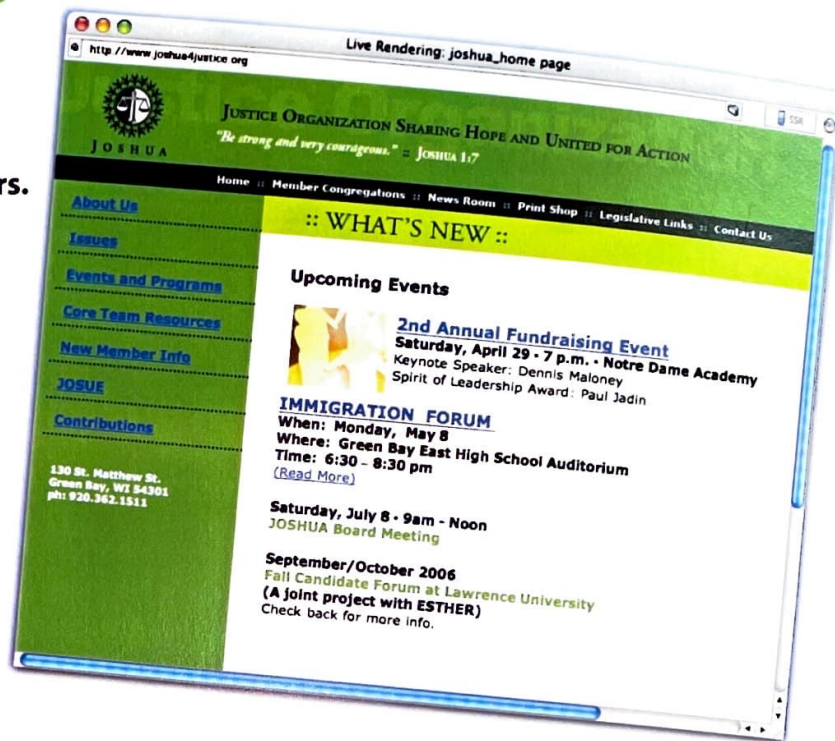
rs.

http://www.joshua4justice.org

Live Rendering: joshua_home page

RSS

JOSHUA

JUSTICE ORGANIZATION SHARING HOPE AND UNITED FOR ACTION

"Be strong and very courageous." :: JOSHUA 1:7

Home :: Member Congregations :: News Room :: Print Shop :: Legislative Links :: Contact Us

About Us

Issues

Events and Programs

Core Team Resources

New Member Info

JOSUE

Contributions

130 St. Matthew St.
Green Bay, WI 54301
ph: 920.362.1511

:: WHAT'S NEW ::

Upcoming Events

2nd Annual Fundraising Event
Saturday, April 29 • 7 p.m. • Notre Dame Academy
Keynote Speaker: Dennis Maloney
Spirit of Leadership Award: Paul Jadin

IMMIGRATION FORUM
When: Monday, May 8
Where: Green Bay East High School Auditorium
Time: 6:30 - 8:30 pm
(Read More)

Saturday, July 8 • 9am - Noon
JOSHUA Board Meeting

September/October 2006
Fall Candidate Forum at Lawrence University
(A joint project with ESTHER)
Check back for more info.